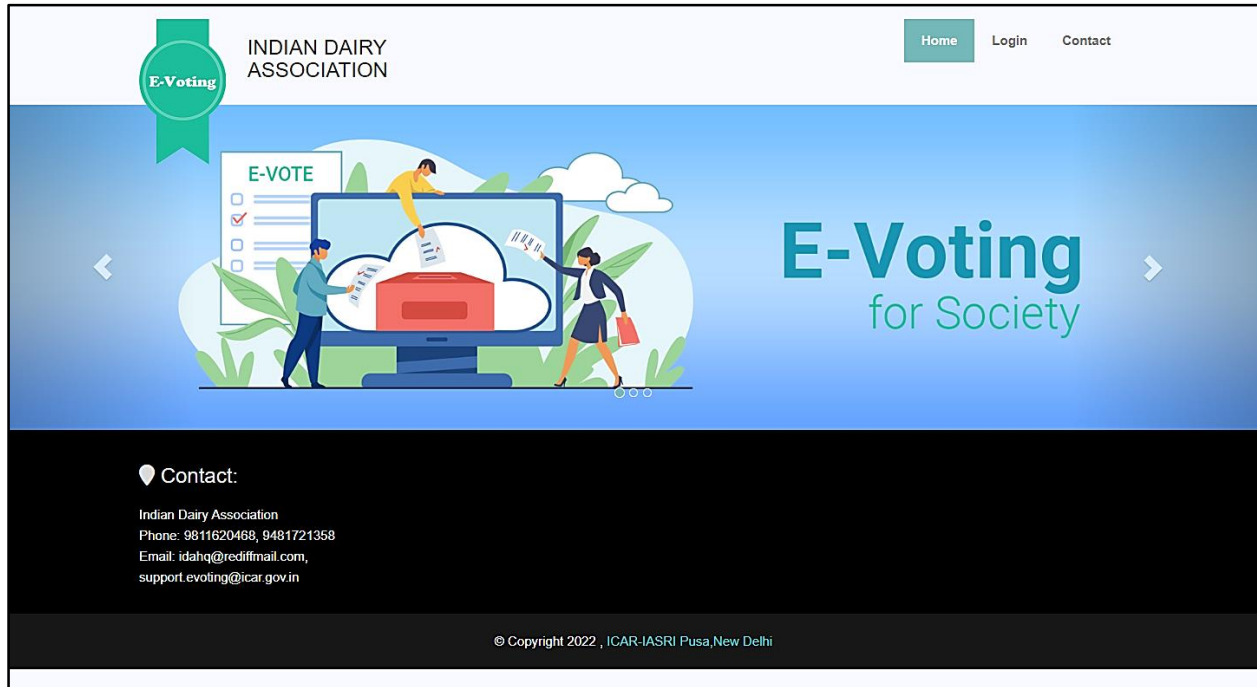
E-Voting

INDIAN DAIRY ASSOCIATION

Home Login Contact

E-VOTE

E-Voting for Society

Contact:

Indian Dairy Association
Phone: 9811620468, 9481721358
Email: idahq@rediffmail.com, support.evoting@icar.gov.in

© Copyright 2022 , ICAR-IASRI Pusa,New Delhi